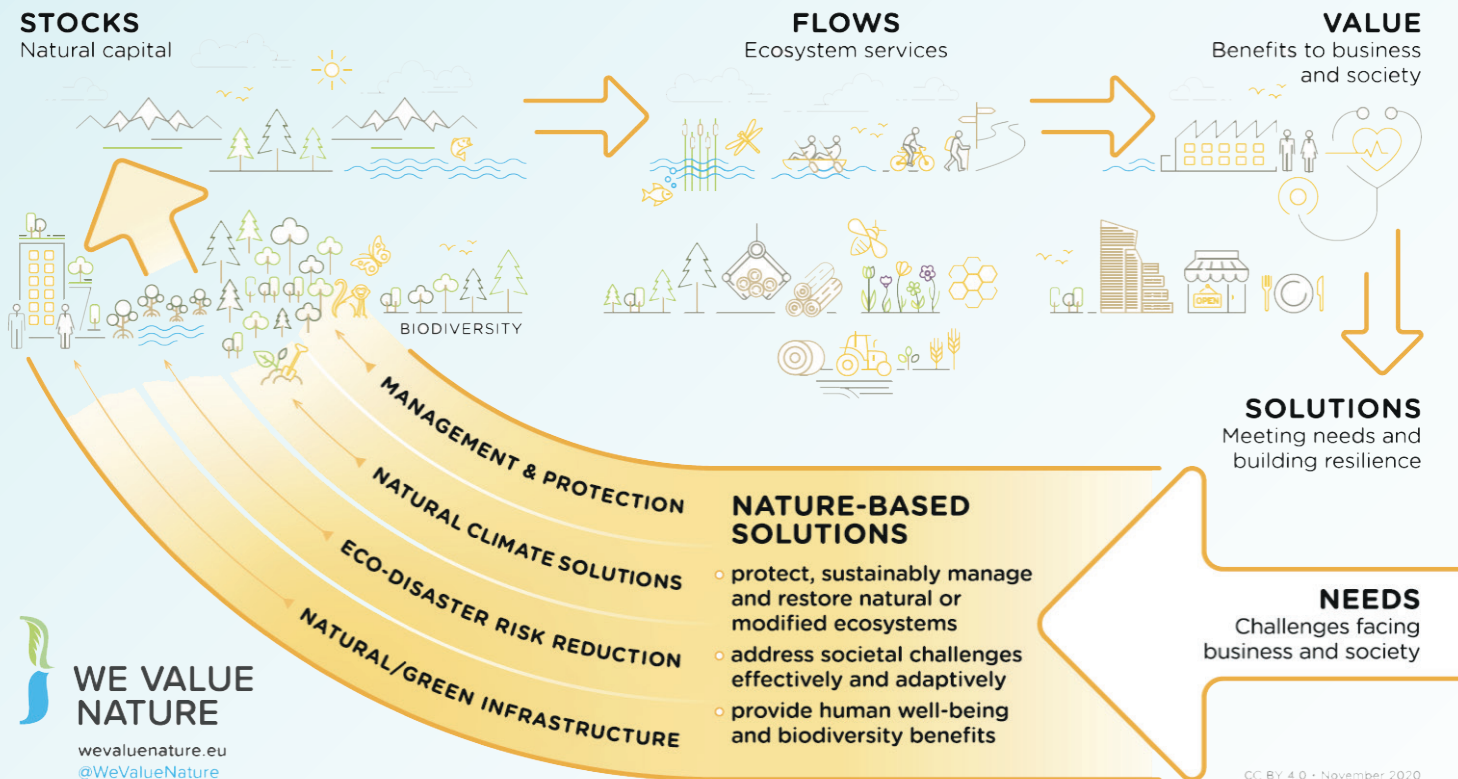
STOCKS
Natural capital

FLOWS
Ecosystem services

VALUE
Benefits to business and society

BIODIVERSITY

OPEN

SOLUTIONS
Meeting needs and building resilience

MANAGEMENT & PROTECTION
NATURAL CLIMATE SOLUTIONS
ECO-DISASTER RISK REDUCTION
NATURAL/GREEN INFRASTRUCTURE

NATURE-BASED SOLUTIONS
◦ protect, sustainably manage and restore natural or modified ecosystems
◦ address societal challenges effectively and adaptively
◦ provide human well-being and biodiversity benefits

NEEDS
Challenges facing business and society

WE VALUE NATURE
wevaluenature.eu
@WeValueNature

CC BY 4.0 • November 2020